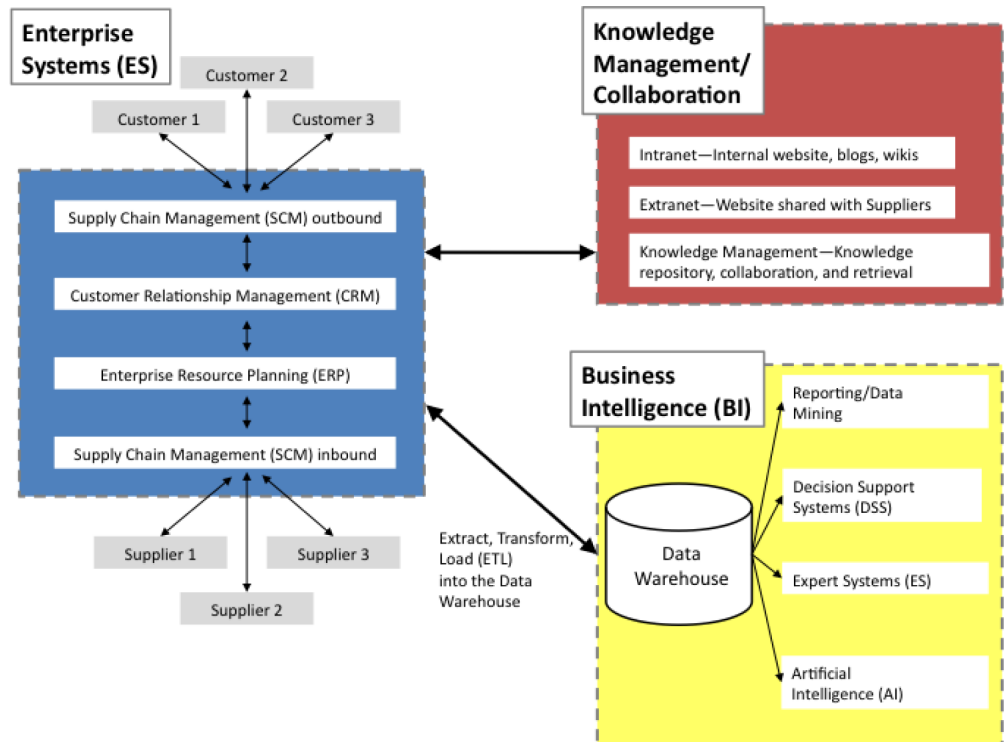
Enterprise Systems (ES)

Customer 2

Customer 1

Customer 3

Supply Chain Management (SCM) outbound

Customer Relationship Management (CRM)

Enterprise Resource Planning (ERP)

Supply Chain Management (SCM) inbound

Supplier 1

Supplier 3

Supplier 2

Knowledge Management/ Collaboration

Intranet—Internal website, blogs, wikis

Extranet—Website shared with Suppliers

Knowledge Management—Knowledge repository, collaboration, and retrieval

Business Intelligence (BI)

Reporting/Data Mining

Decision Support Systems (DSS)

Expert Systems (ES)

Artificial Intelligence (AI)

Data Warehouse

Extract, Transform, Load (ETL) into the Data Warehouse